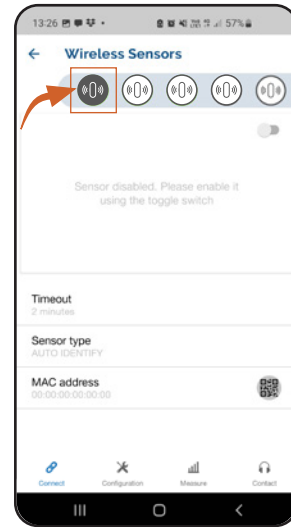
13:26 57%

←  Wireless Sensors

Sensor disabled. Please enable it using the toggle switch

Timeout
2 minutes

Sensor type
AUTO IDENTIFY

MAC address
00:00:00:00:00:00

Connect
Configuration
Measure
Contact